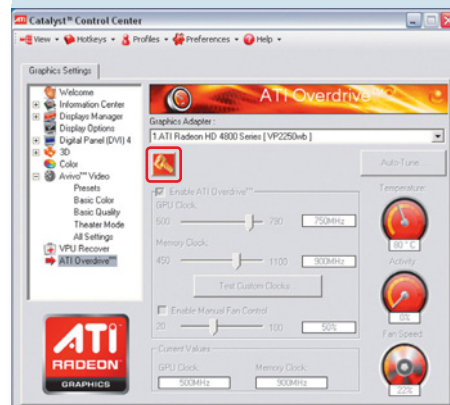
Catalyst™ Control Center

View Hotkeys Profiles Preferences Help

Graphics Settings

Welcome
Information Center
Displays Manager
Display Options
Digital Panel (DVI) 4
3D
Color
Avivo™ Video
Presets
Basic Color
Basic Quality
Theater Mode
All Settings
VPU Recover
ATI Overdrive™

ATI Overdrive™

Graphics Adapter:
1.ATI Radeon HD 4800 Series [ VP2250wb ]

Auto-Tune

Enable ATI Overdrive™
GPU Clock:
500 790 750MHz
Memory Clock:
450 1100 900MHz
Test Custom Clocks

Enable Manual Fan Control
20 100 50%

Current Values
GPU Clock: 500MHz
Memory Clock: 900MHz

Temperature:
80 ° C
Activity
0%
Fan Speed
22%

ATI RADEON GRAPHICS